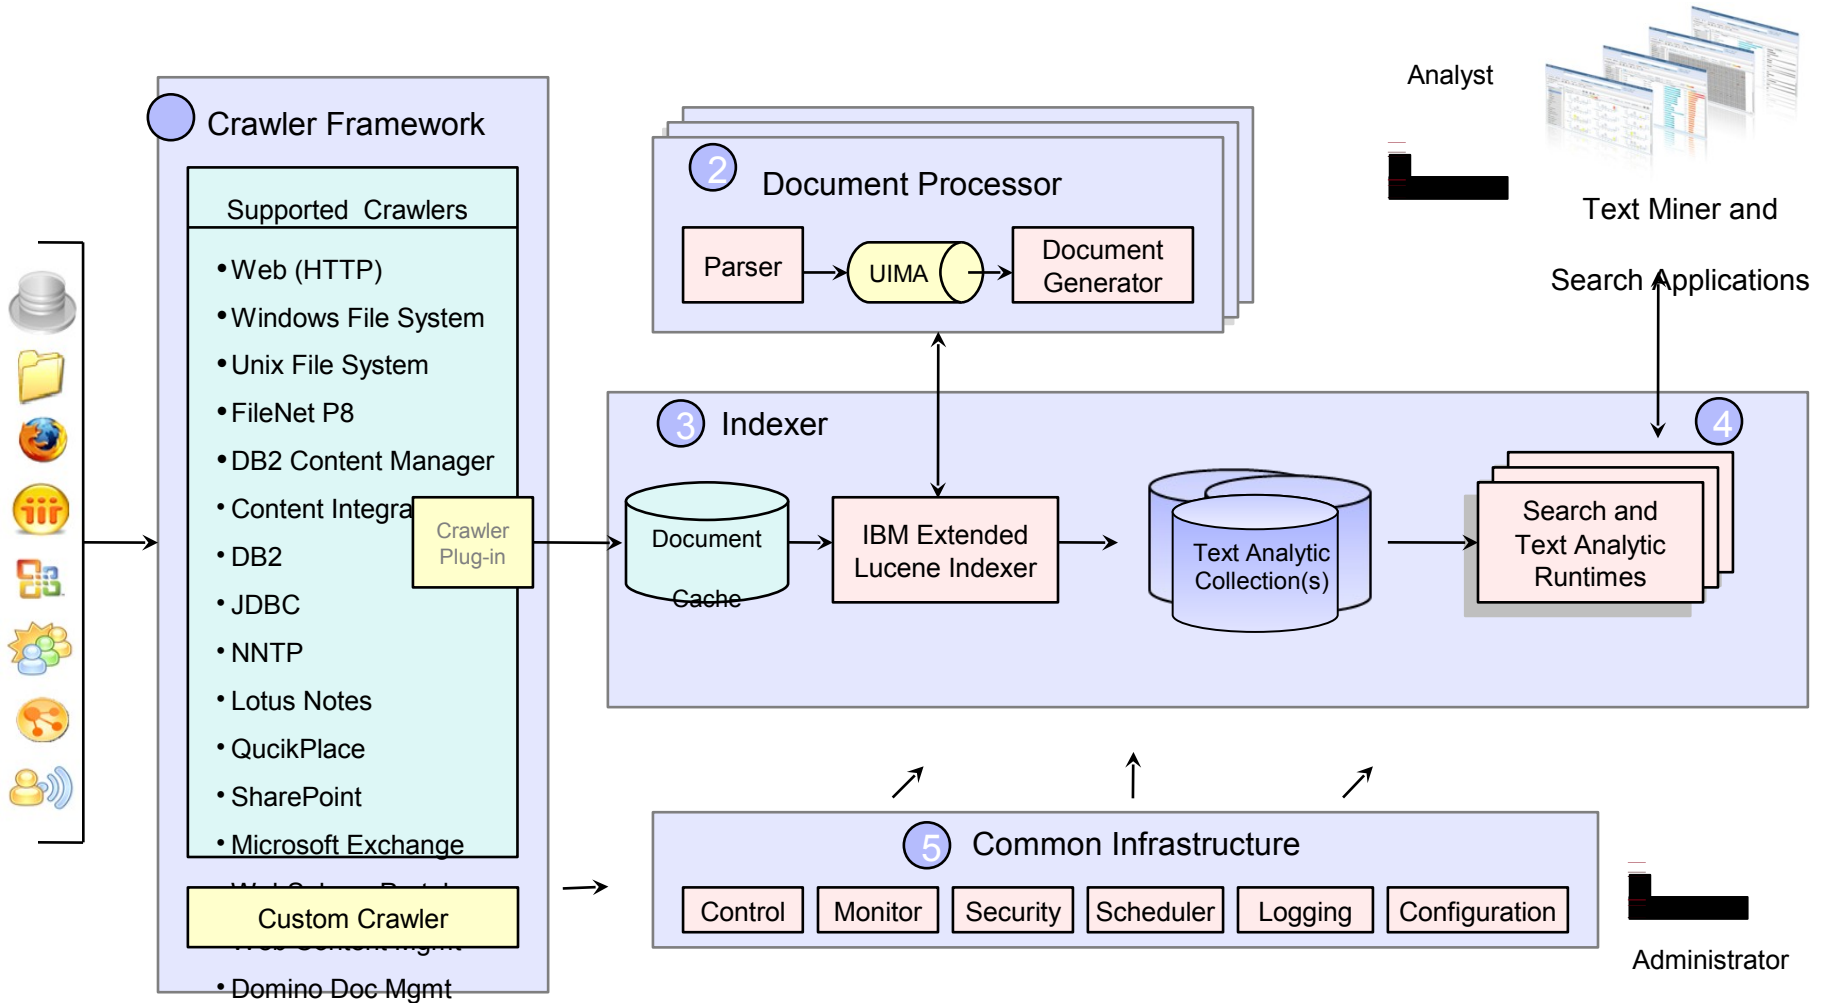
Crawler Framework

Supported Crawlers

• Web (HTTP)
• Windows File System
• Unix File System
• FileNet P8
• DB2 Content Manager
• Content Integra
• DB2
• JDBC
• NNTP
• Lotus Notes
• QucikPlace
• SharePoint
• Microsoft Exchange

Crawler Plug-in

Custom Crawler

• Domino Doc Mgmt

2 Document Processor

Parser

UIMA

Document Generator

3 Indexer

Document Cache

IBM Extended Lucene Indexer

Text Analytic Collection(s)

4

Search and Text Analytic Runtimes

Analyst

Text Miner and

Search Applications

5 Common Infrastructure

Control
Monitor
Security
Scheduler
Logging
Configuration

Administrator